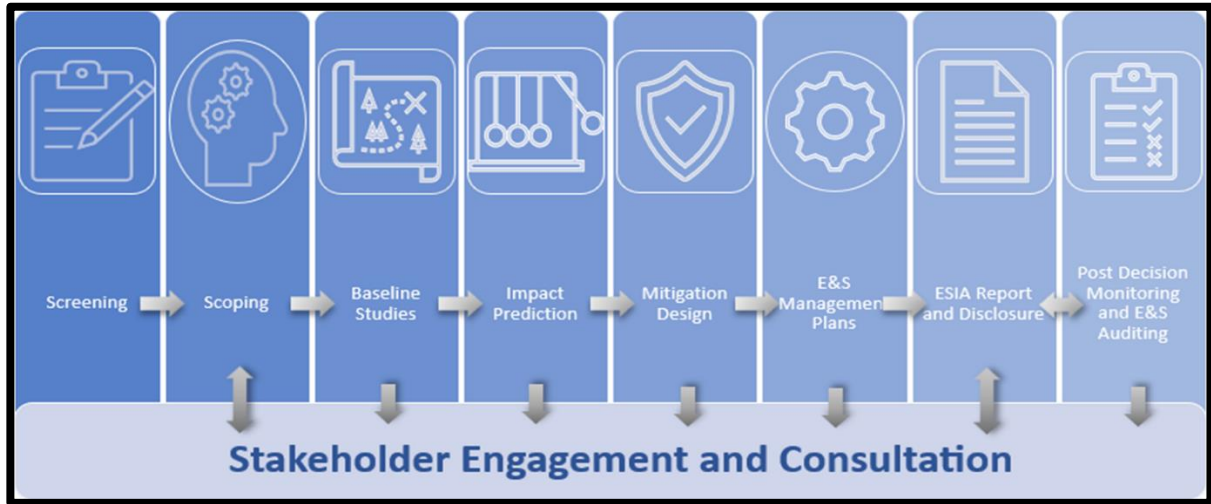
Screening

Scoping

Baseline Studies

Impact Prediction

Mitigation Design

E&S Managemen Plans

ESIA Report and Disclosure

Post Decision Monitoring and E&S Auditing

Stakeholder Engagement and Consultation